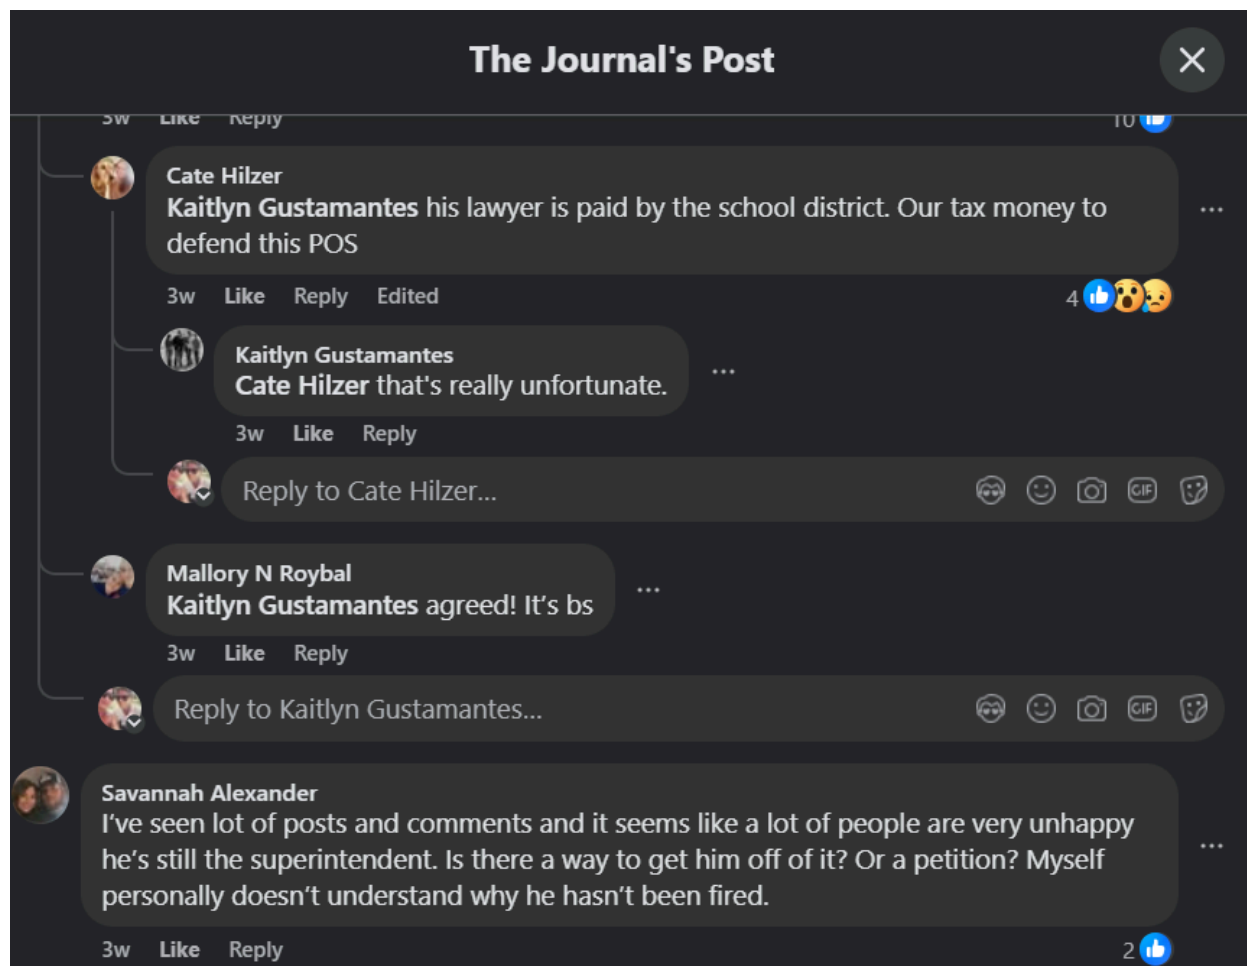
The Journal's Post

3w Like Reply 10

Cate Hilzer
Kaitlyn Gustamantes his lawyer is paid by the school district. Our tax money to defend this POS

3w Like Reply Edited 4

Kaitlyn Gustamantes
Cate Hilzer that's really unfortunate.

3w Like Reply

Reply to Cate Hilzer...

Mallory N Roybal
Kaitlyn Gustamantes agreed! It's bs

3w Like Reply

Reply to Kaitlyn Gustamantes...

Savannah Alexander
I've seen lot of posts and comments and it seems like a lot of people are very unhappy he's still the superintendent. Is there a way to get him off of it? Or a petition? Myself personally doesn't understand why he hasn't been fired.

3w Like Reply 2